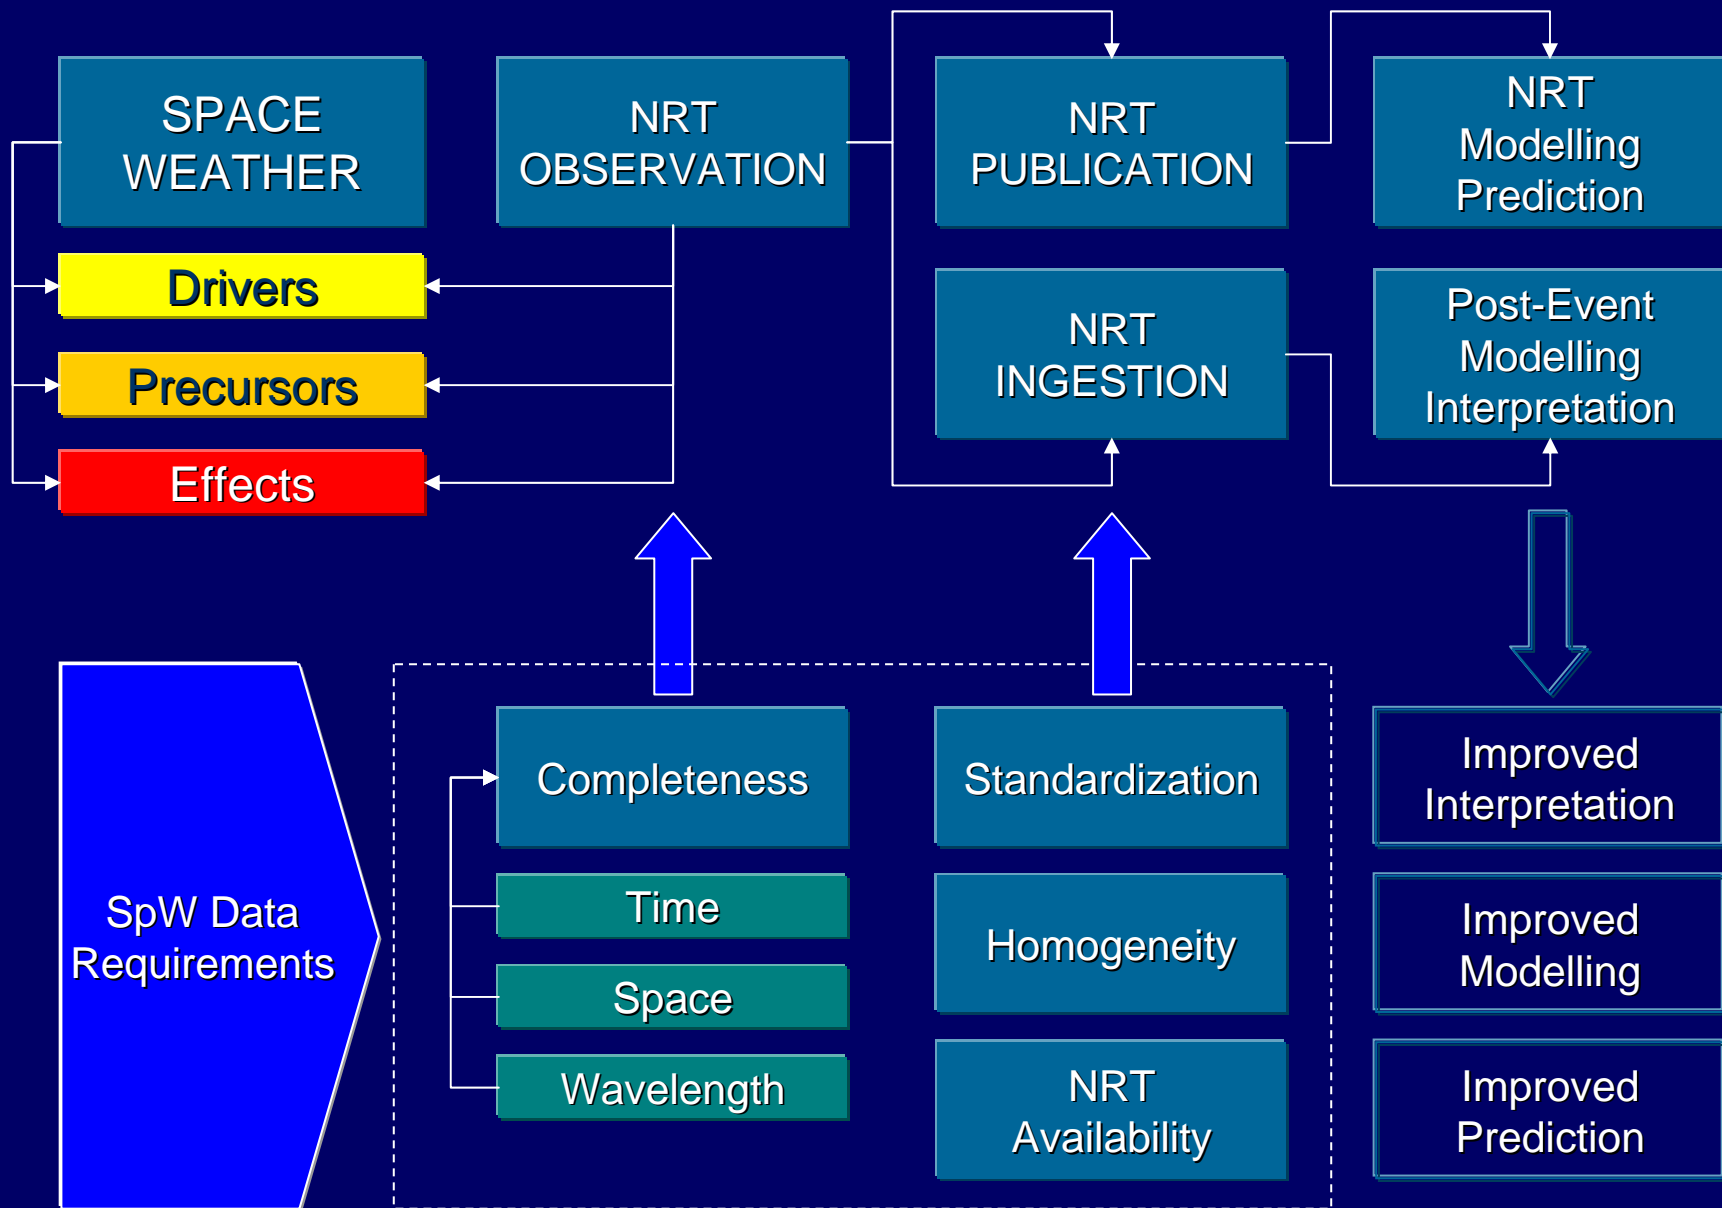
SPACE WEATHER

Drivers

Precursors

Effects

NRT OBSERVATION

NRT PUBLICATION

NRT INGESTION

NRT Modelling Prediction

Post-Event Modelling Interpretation

SpW Data Requirements

Completeness

Time

Space

Wavelength

Standardization

Homogeneity

NRT Availability

Improved Interpretation

Improved Modelling

Improved Prediction